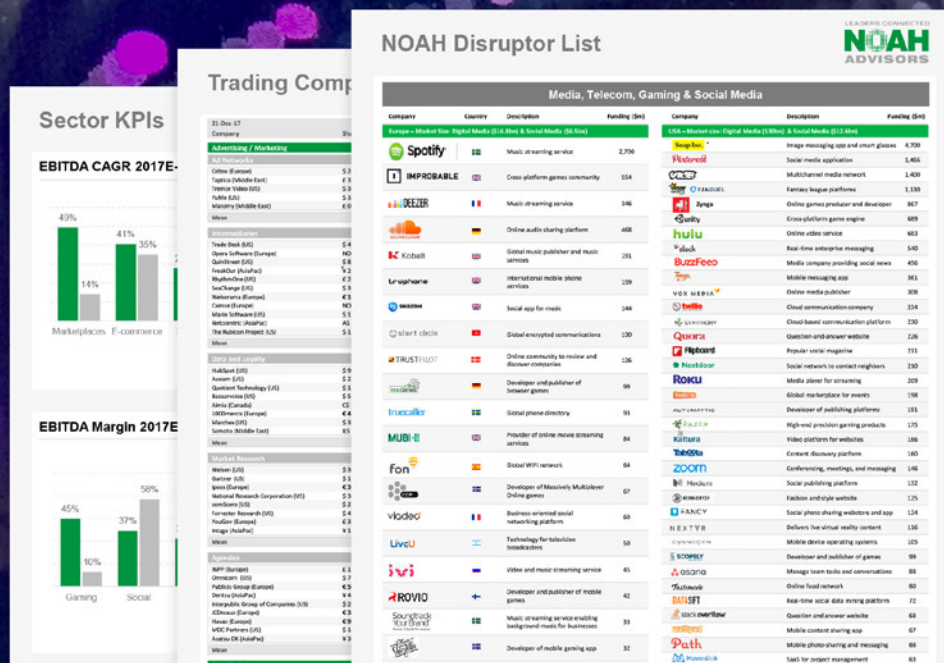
Sector KPIs

EBITDA CAGR 2017E-

49%
14%
41%
35%
Marketplaces
E-commerce

EBITDA Margin 2017E

45%
10%
37%
58%
Gaming
Social

Trading Comp

31-Dec-17
Company
Advertising / Marketing
Ad Networks
Criteo (Europe)
Tapjoy (Middle East)
Tremor Video (US)
YuMe (US)
Matomy (Middle East)
Mean
Intermediaries
Trade Desk (US)
Opera Software (Europe)
QuinStreet (US)
FreakOut (AsiaPac)
RhythmOne (US)
SeaChange (US)
Webtrekk (Europe)
Cxense (Europe)
Marin Software (US)
Netcentric (AsiaPac)
The Rubicon Project (US)
Mean
Data and Loyalty
HubSpot (US)
Acxiom (US)
Quotient Technology (US)
Bazaarvoice (US)
Aimia (Canada)
1000mercis (Europe)
Marchex (US)
Somoto (Middle East)
Mean
Market Research
Nielsen (US)
Gartner (US)
Ipsos (Europe)
National Research Corporation (US)
comScore (US)
Forrester Research (US)
YouGov (Europe)
Intage (AsiaPac)
Mean
Agencies
WPP (Europe)
Omnicom (US)
Publicis Group (Europe)
Dentsu (AsiaPac)
Interpublic Group of Companies (US)
JCDecaux (Europe)
Havas (Europe)
MDC Partners (US)
Asatsu-DK (AsiaPac)

NOAH Disruptor List

LEADERS CONNECTED
NOAH
ADVISORS

Media, Telecom, Gaming & Social Media

| Company | Country | Description | Funding ($m) |
|---|---|---|---|
| Europe – Market Size: Digital Media ($16.8bn) & Social Media ($4.5bn) | | | |
| Spotify | | Music streaming service | 2,700 |
| IMPROBABLE | | Cross-platform games community | 554 |
| DEEZER | | Music streaming service | 346 |
| SoundCloud | | Online audio sharing platform | 468 |
| Kobalt | | Global music publisher and music services | 291 |
| truphone | | International mobile phone services | 159 |
| Skoobe | | Social app for music | 144 |
| silent circle | | Global encrypted communications | 130 |
| TRUSTPILOT | | Online community to review and discover companies | 126 |
| | | Developer and publisher of browser games | 99 |
| truecaller | | Global phone directory | 91 |
| MUBI | | Provider of online movie streaming services | 84 |
| fon | | Global WiFi network | 64 |
| | | Developer of Massively Multiplayer Online games | 67 |
| viadeo | | Business-oriented social networking platform | 60 |
| LiveU | | Technology for television broadcasters | 50 |
| ivi | | Video and music streaming service | 45 |
| ROVIO | | Developer and publisher of mobile games | 42 |
| Soundtrack Your Brand | | Music streaming service enabling background music for businesses | 33 |
| | | Developer of mobile gaming app | 32 |

| Company | Description | Funding ($m) |
|---|---|---|
| USA – Market size: Digital Media ($30bn) & Social Media ($12.6bn) | | |
| Snap Inc. | Image messaging app and smart glasses | 4,700 |
| Pinterest | Social media application | 1,466 |
| VICE | Multichannel media network | 1,400 |
| FANDUEL | Fantasy league platforms | 1,130 |
| Zynga | Online games producer and developer | 867 |
| Unity | Cross-platform game engine | 689 |
| hulu | Online video service | 683 |
| slack | Real-time enterprise messaging | 540 |
| BuzzFeed | Media company providing social news | 496 |
| Kik | Mobile messaging app | 361 |
| VOX MEDIA | Online media publisher | 308 |
| twilio | Cloud communication company | 254 |
| SYMPHONY | Cloud-based communication platform | 230 |
| Quora | Question-and-answer website | 226 |
| Flipboard | Popular social magazine | 211 |
| Nextdoor | Social network to connect neighbors | 210 |
| Roku | Media player for streaming | 209 |
| | Global marketplace for events | 198 |
| AUTOMATTIC | Developer of publishing platforms | 191 |
| Jam City | High-end precision gaming products | 175 |
| Kaltura | Video platform for websites | 166 |
| Taboola | Content discovery platform | 160 |
| zoom | Conferencing, meetings, and messaging | 146 |
| Medium | Social publishing platform | 132 |
| | Fashion and style website | 125 |
| FANCY | Social photo sharing webstore and app | 124 |
| NEXTVR | Delivers live virtual reality content | 116 |
| CYANOGEN | Mobile device operating systems | 110 |
| SCOPELY | Developer and publisher of games | 99 |
| asana | Manage team tasks and conversations | 88 |
| Tastemade | Online food network | 80 |
| DATASIFT | Real-time social data mining platform | 72 |
| stack overflow | Question and answer website | 68 |
| | Mobile content sharing app | 67 |
| Path | Mobile photo-sharing and messaging | 66 |
| MavenLink | SaaS for project management | 63 |